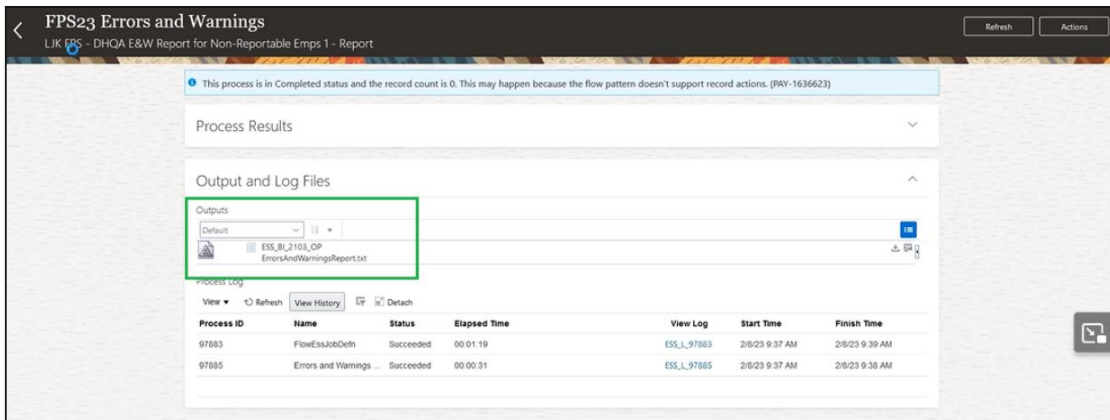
FPS23 Errors and Warnings

LJK FPS - DHQA E&W Report for Non-Reportable Emps 1 - Report

Refresh

Actions

This process is in Completed status and the record count is 0. This may happen because the flow pattern doesn't support record actions. (PAY-1636623)

Process Results

Output and Log Files

Outputs

Default

ESS_BI_2103_OP
ErrorsAndWarningsReport.txt

Process Log

View ▾ Refresh View History Detach

| Process ID | Name | Status | Elapsed Time | View Log | Start Time | Finish Time |
|---|---|---|---|---|---|---|
| 97883 | FlowEssJobDefn | Succeeded | 00:01:19 | ESS_L_97883 | 2/8/23 9:37 AM | 2/8/23 9:39 AM |
| 97885 | Errors and Warnings ... | Succeeded | 00:00:31 | ESS_L_97885 | 2/8/23 9:37 AM | 2/8/23 9:38 AM |